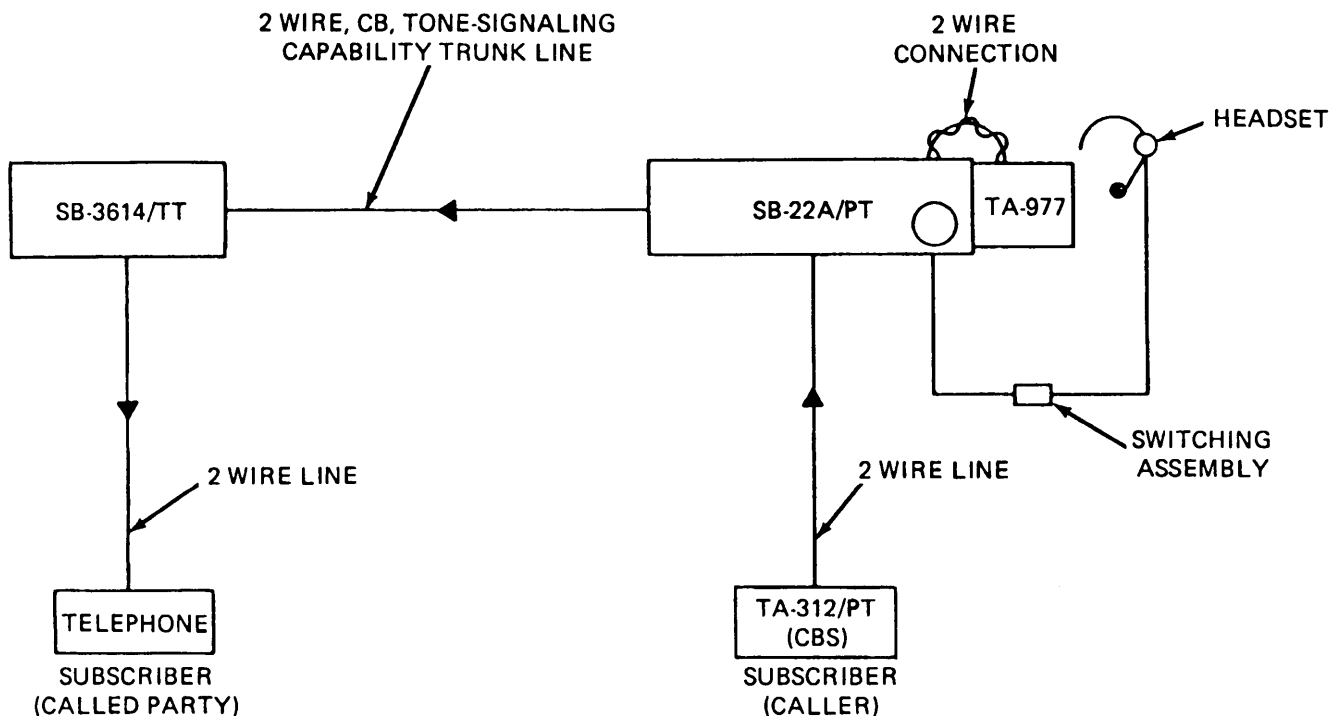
2 WIRE, CB, TONE-SIGNALING CAPABILITY TRUNK LINE

2 WIRE CONNECTION

HEADSET

SB-3614/TT

SB-22A/PT

TA-977

SWITCHING ASSEMBLY

2 WIRE LINE

2 WIRE LINE

TELEPHONE

SUBSCRIBER (CALLED PARTY)

TA-312/PT (CBS)

SUBSCRIBER (CALLER)